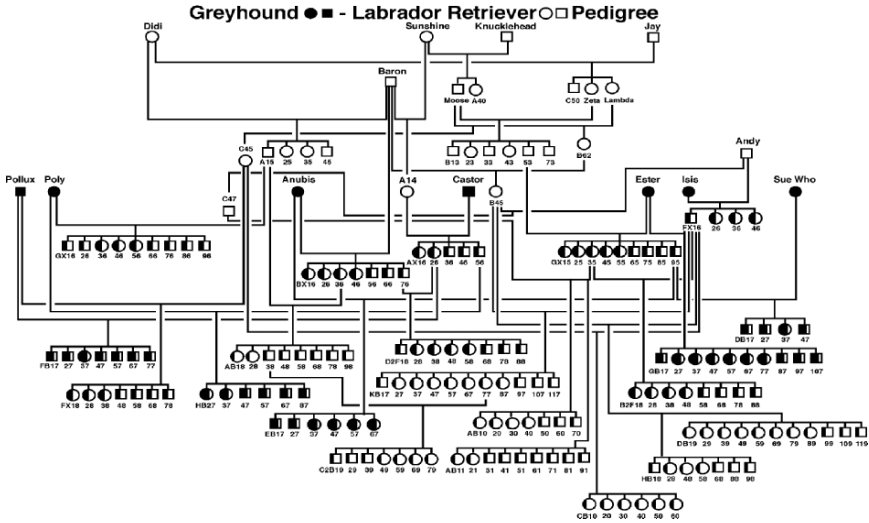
Greyhound ●■ - Labrador Retriever ○□ Pedigree

Didi
Sunshine
Knucklehead
Jay
Baron
Moose A40
C50 Zeta Lambda
C45 A15 25 35 45
B13 23 33 43 53 73
B62
Andy
Pollux Poly
C47
Anubis
A14
Castor
Ester
Isis
Sue Who
B45
FX16 26 36 46
GX16 26 36 46 56 66 76 86 96
AX16 26 36 46 56
BX16 26 36 46 56 66 76
GX15 25 35 45 55 65 75 85 95
DB17 27 37 47
FB17 27 37 47 57 67 77
AB18 28 38 48 58 68 78 98
D2F18 28 38 48 58 68 78 88
GB17 27 37 47 57 67 77 87 97 107
KB17 27 37 47 57 67 77 87 97 107 117
FX18 28 38 48 58 68 78
HB27 37 47 57 67 87
B2F18 28 38 48 58 68 78 88
EB17 27 37 47 57 67
AB10 20 30 40 50 60 70
DB19 29 39 49 59 69 79 89 99 109 119
C2D19 29 39 49 59 69 79
AB11 21 31 41 51 61 71 81 91
HB18 28 48 58 68 80 98
CB10 20 30 40 50 60